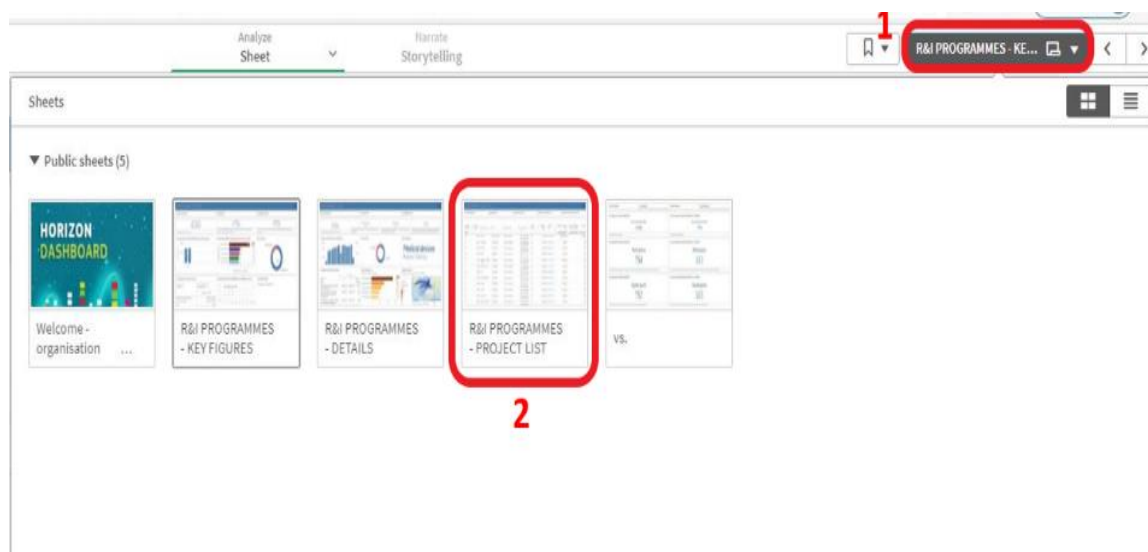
Analyze
Sheet

Narrate
Storytelling

1

R&I PROGRAMMES - KE...

Sheets

▼ Public sheets (5)

HORIZON DASHBOARD

Welcome - organisation ...

R&I PROGRAMMES - KEY FIGURES

R&I PROGRAMMES - DETAILS

R&I PROGRAMMES - PROJECT LIST

VS.

2